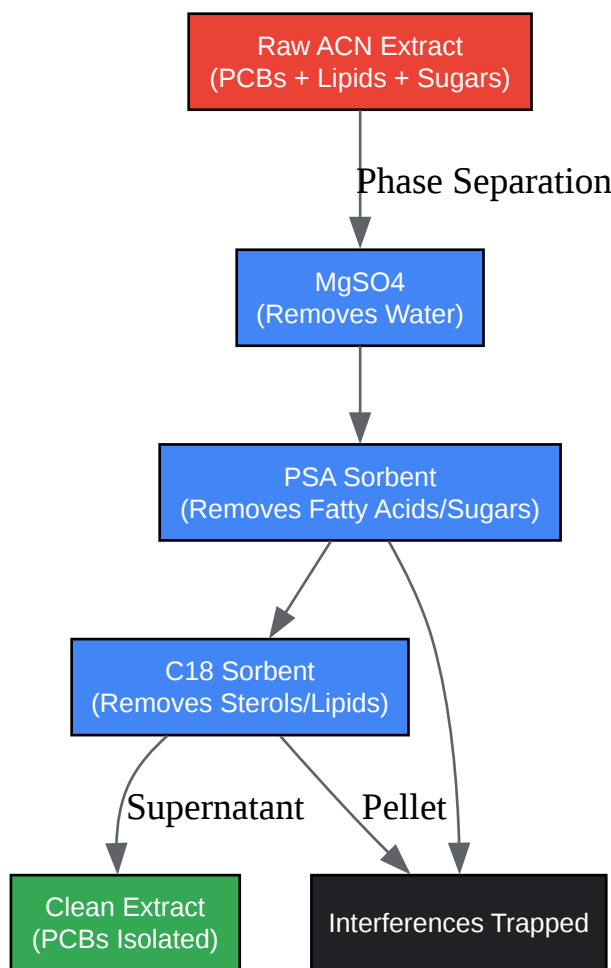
Raw ACN Extract
(PCBs + Lipids + Sugars)

Phase Separation

MgSO4
(Removes Water)

PSA Sorbent
(Removes Fatty Acids/Sugars)

C18 Sorbent
(Removes Sterols/Lipids)

Supernatant

Pellet

Clean Extract
(PCBs Isolated)

Interferences Trapped